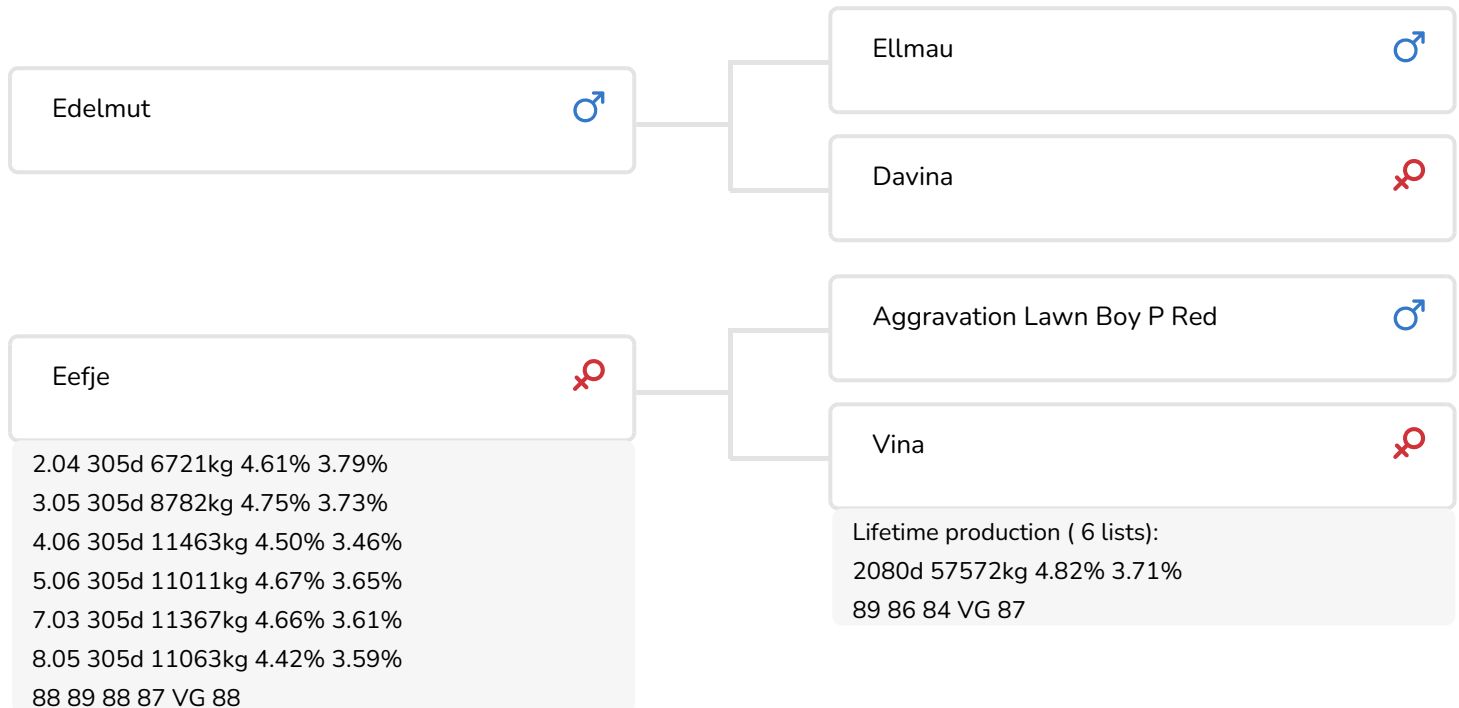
Edelmut ♂

Ellmau ♂

Davina ♀

Aggravation Lawn Boy P Red ♂

Eefje ♀

2.04 305d 6721kg 4.61% 3.79%
3.05 305d 8782kg 4.75% 3.73%
4.06 305d 11463kg 4.50% 3.46%
5.06 305d 11011kg 4.67% 3.65%
7.03 305d 11367kg 4.66% 3.61%
8.05 305d 11063kg 4.42% 3.59%
88 89 88 87 VG 88

Vina ♀

Lifetime production ( 6 lists):
2080d 57572kg 4.82% 3.71%
89 86 84 VG 87